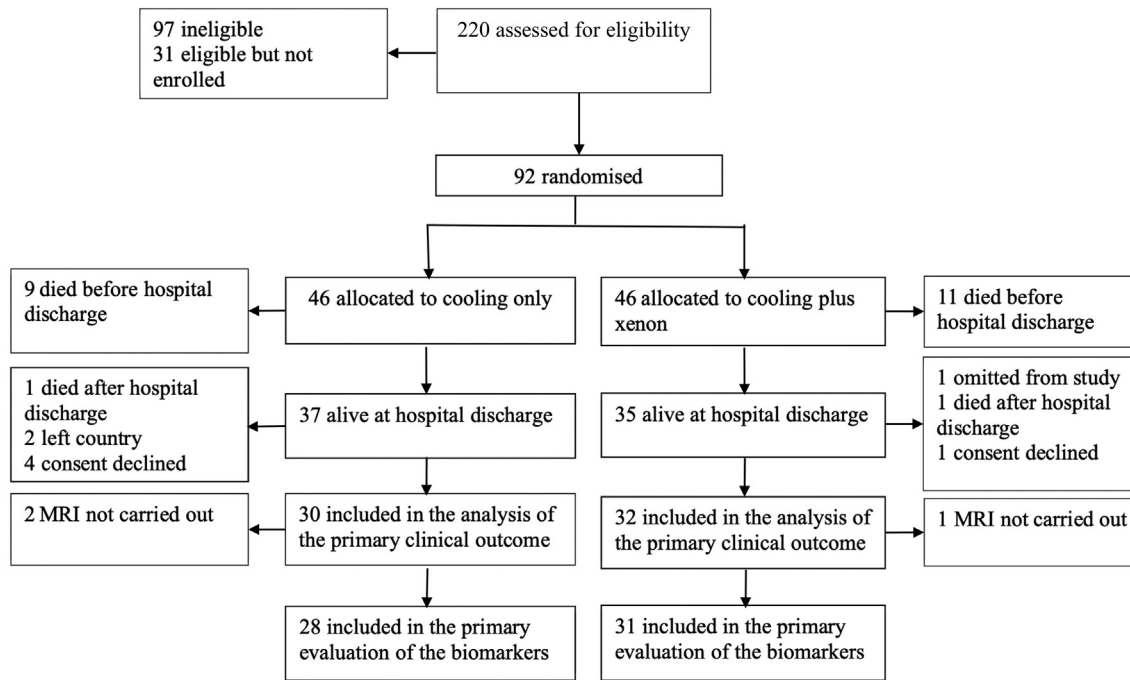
97 ineligible
31 eligible but not enrolled

220 assessed for eligibility

92 randomised

9 died before hospital discharge

46 allocated to cooling only

46 allocated to cooling plus xenon

11 died before hospital discharge

1 died after hospital discharge
2 left country
4 consent declined

37 alive at hospital discharge

35 alive at hospital discharge

1 omitted from study
1 died after hospital discharge
1 consent declined

2 MRI not carried out

30 included in the analysis of the primary clinical outcome

32 included in the analysis of the primary clinical outcome

1 MRI not carried out

28 included in the primary evaluation of the biomarkers

31 included in the primary evaluation of the biomarkers